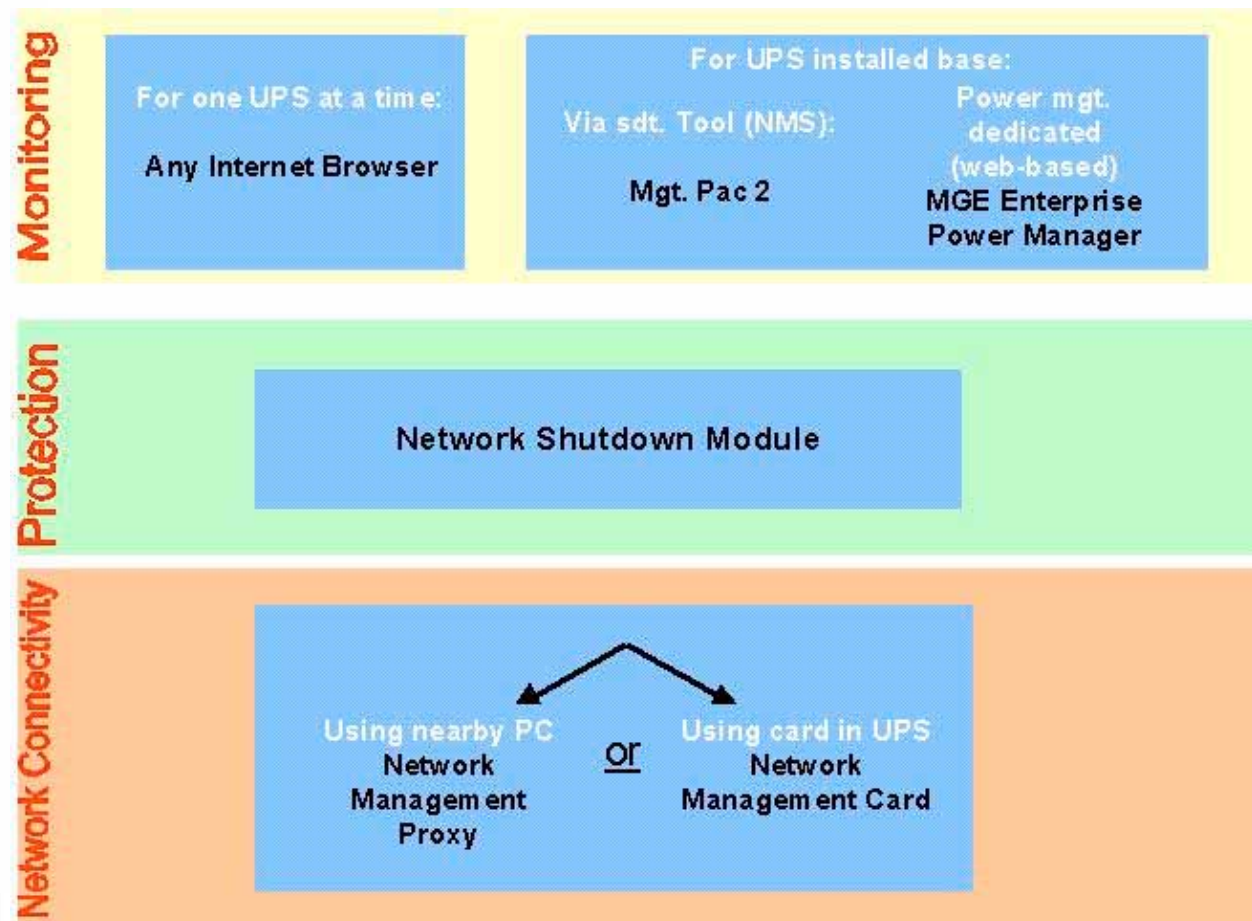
Monitoring

For one UPS at a time:

Any Internet Browser

For UPS installed base:

Via sdt. Tool (NMS):

Mgt. Pac 2

Power mgt. dedicated (web-based)

MGE Enterprise Power Manager

Protection

Network Shutdown Module

Network Connectivity

Using nearby PC
Network Management Proxy

or

Using card in UPS
Network Management Card